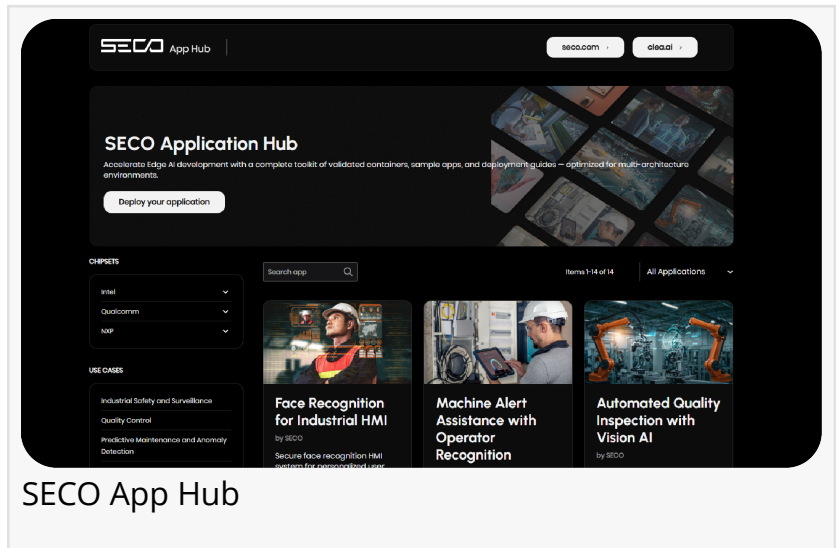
SECO App Hub

seco.com ›

clea.ai ›

SECO Application Hub

Accelerate Edge AI development with a complete toolkit of validated containers, sample apps, and deployment guides — optimized for multi-architecture environments.

Deploy your application

CHIPSETS

Intel

Qualcomm

NXP

USE CASES

Industrial Safety and Surveillance

Quality Control

Predictive Maintenance and Anomaly Detection

Search app

Items 1-14 of 14

All Applications

Face Recognition for Industrial HMI

by SECO

Secure face recognition HMI system for personalized user

Machine Alert Assistance with Operator Recognition

Automated Quality Inspection with Vision AI

by SECO

SECO App Hub